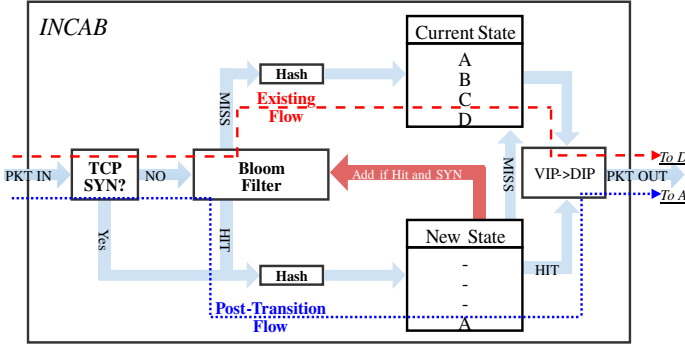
INCAB

Current State
A
B
C
D

Hash

MISS

Existing Flow

PKT IN

TCP SYN?

NO

Bloom Filter

Add if Hit and SYN

MISS

VIP->DIP

PKT OUT

To D

To A

Yes

HIT

Hash

New State
-
-
-
A

HIT

Post-Transition Flow